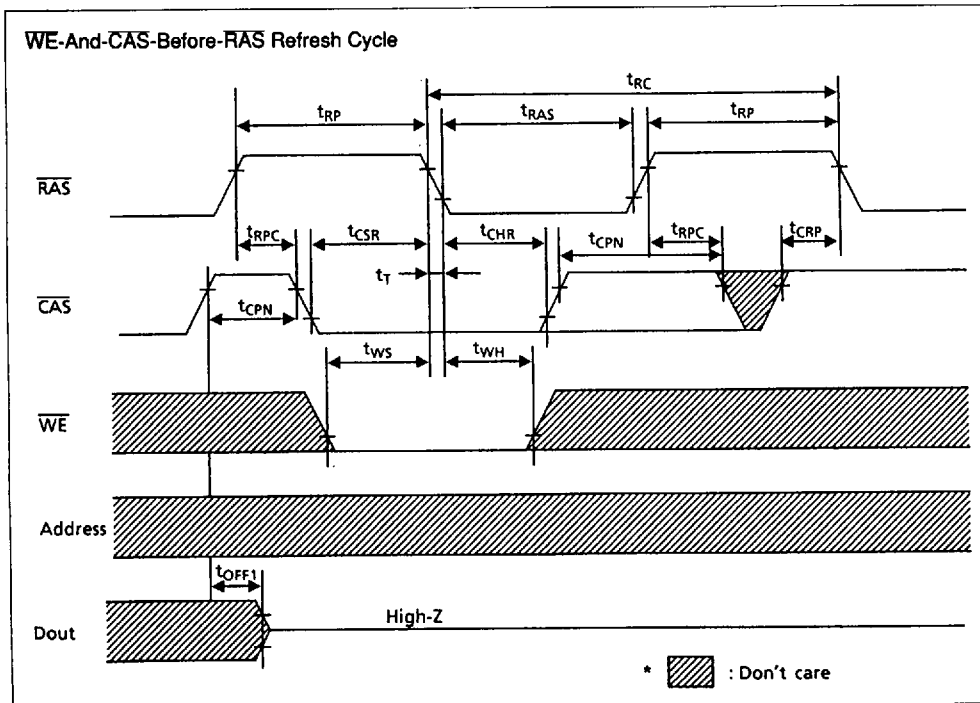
$\overline{WE}$-And-$\overline{CAS}$-Before-$\overline{RAS}$ Refresh Cycle

$t_{RC}$

$t_{RP}$

$t_{RAS}$

$t_{RP}$

$\overline{RAS}$

$t_{RPC}$

$t_{CSR}$

$t_{CHR}$

$t_{CPN}$

$t_{RPC}$

$t_{CRP}$

$t_T$

$\overline{CAS}$

$t_{CPN}$

$t_{WS}$

$t_{WH}$

$\overline{WE}$

Address

$t_{OFF1}$

Dout

High-Z

* : Don't care